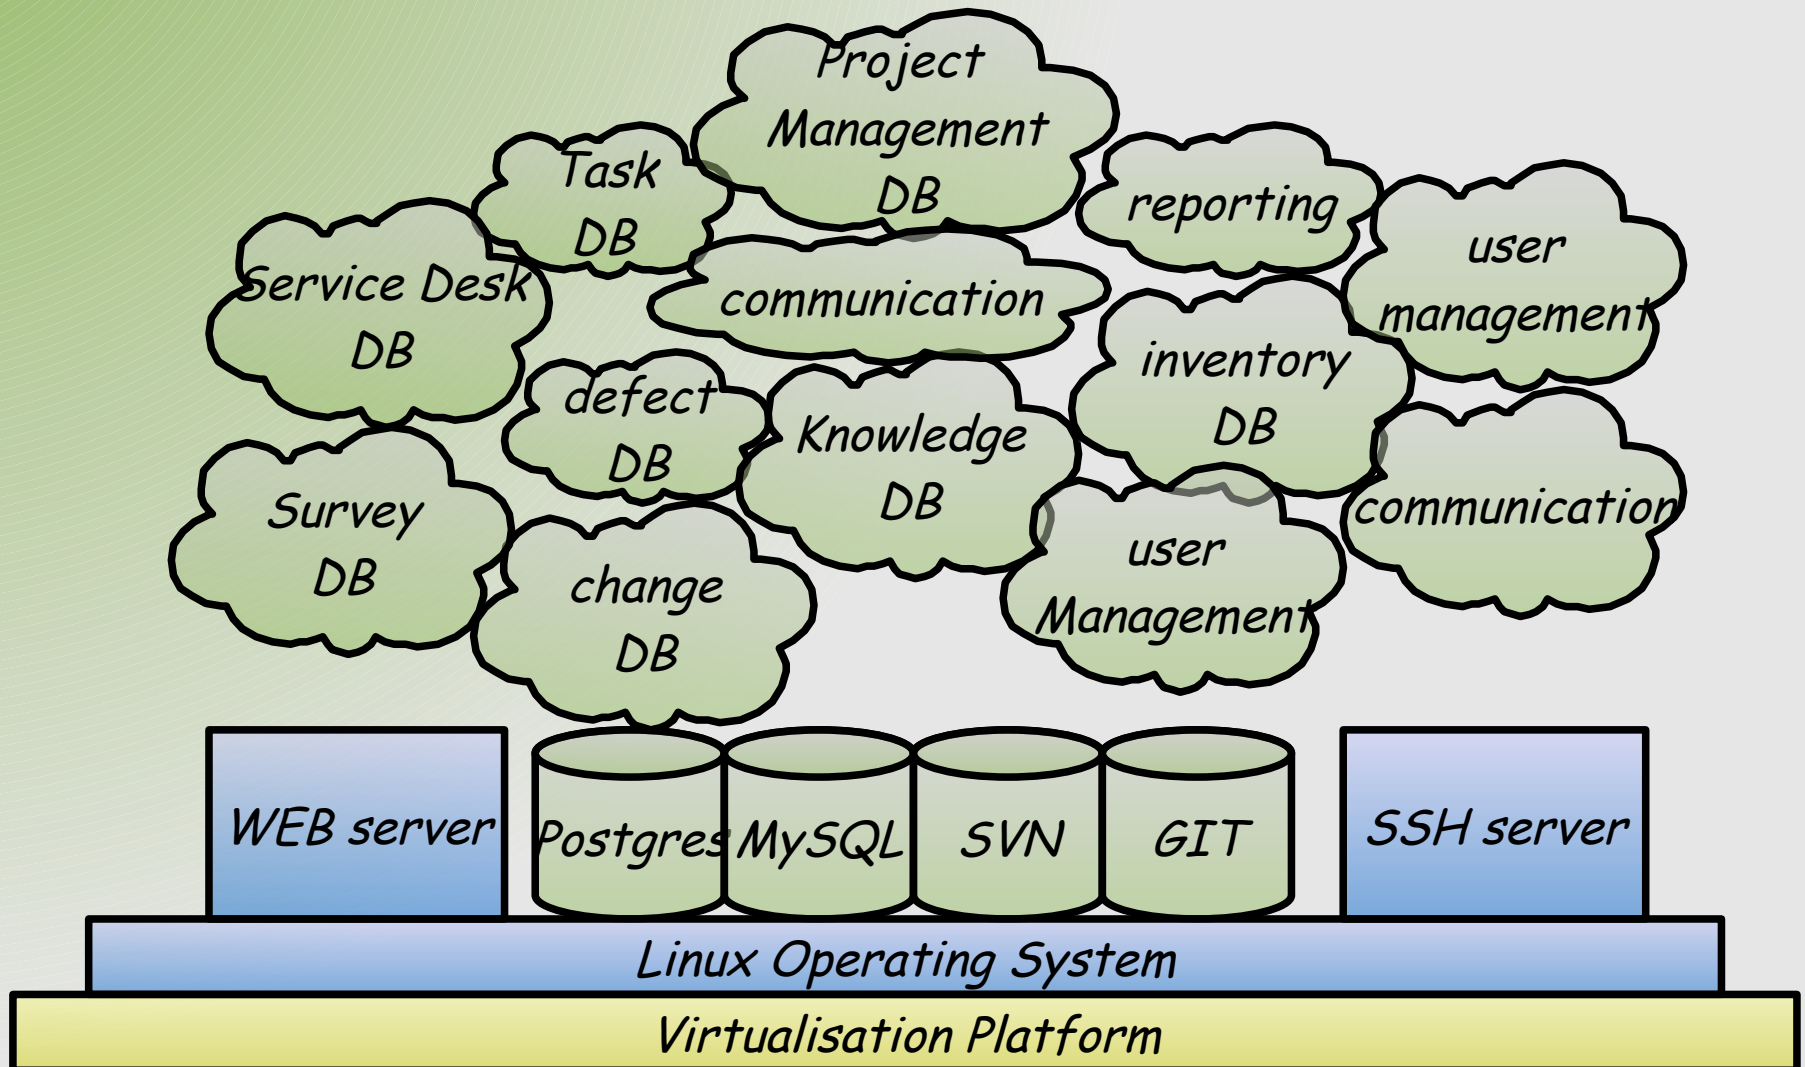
Project Management DB

Task DB

reporting

user management

Service Desk DB

communication

inventory DB

defect DB

Knowledge DB

communication

Survey DB

user Management

change DB

WEB server

Postgres

MySQL

SVN

GIT

SSH server

Linux Operating System

Virtualisation Platform